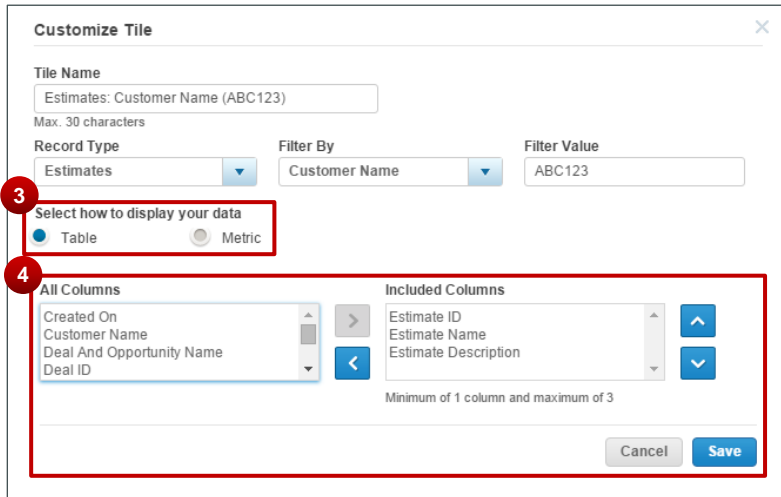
Customize Tile

Tile Name

Estimates: Customer Name (ABC123)

Max. 30 characters

Record Type

Estimates

Filter By

Customer Name

Filter Value

ABC123

3

Select how to display your data

Table

Metric

4

All Columns

Created On
Customer Name
Deal And Opportunity Name
Deal ID

Included Columns

Estimate ID
Estimate Name
Estimate Description

Minimum of 1 column and maximum of 3

Cancel

Save